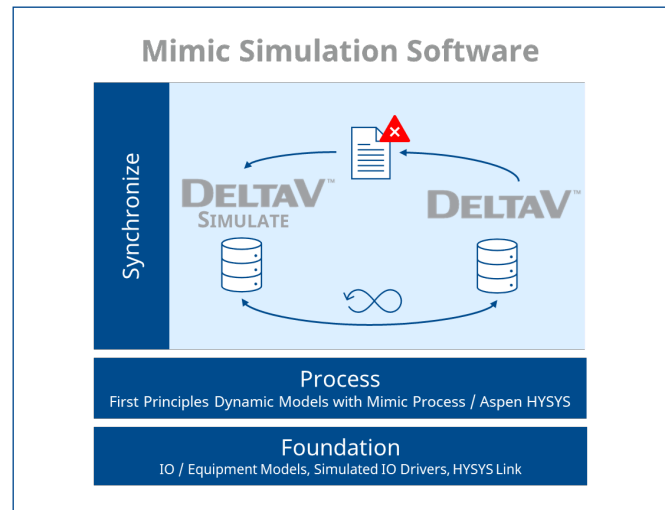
Mimic Simulation Software

Synchronize

DELTAV™ SIMULATE

DELTAV™

Process
First Principles Dynamic Models with Mimic Process / Aspen HYSYS

Foundation
IO / Equipment Models, Simulated IO Drivers, HYSYS Link